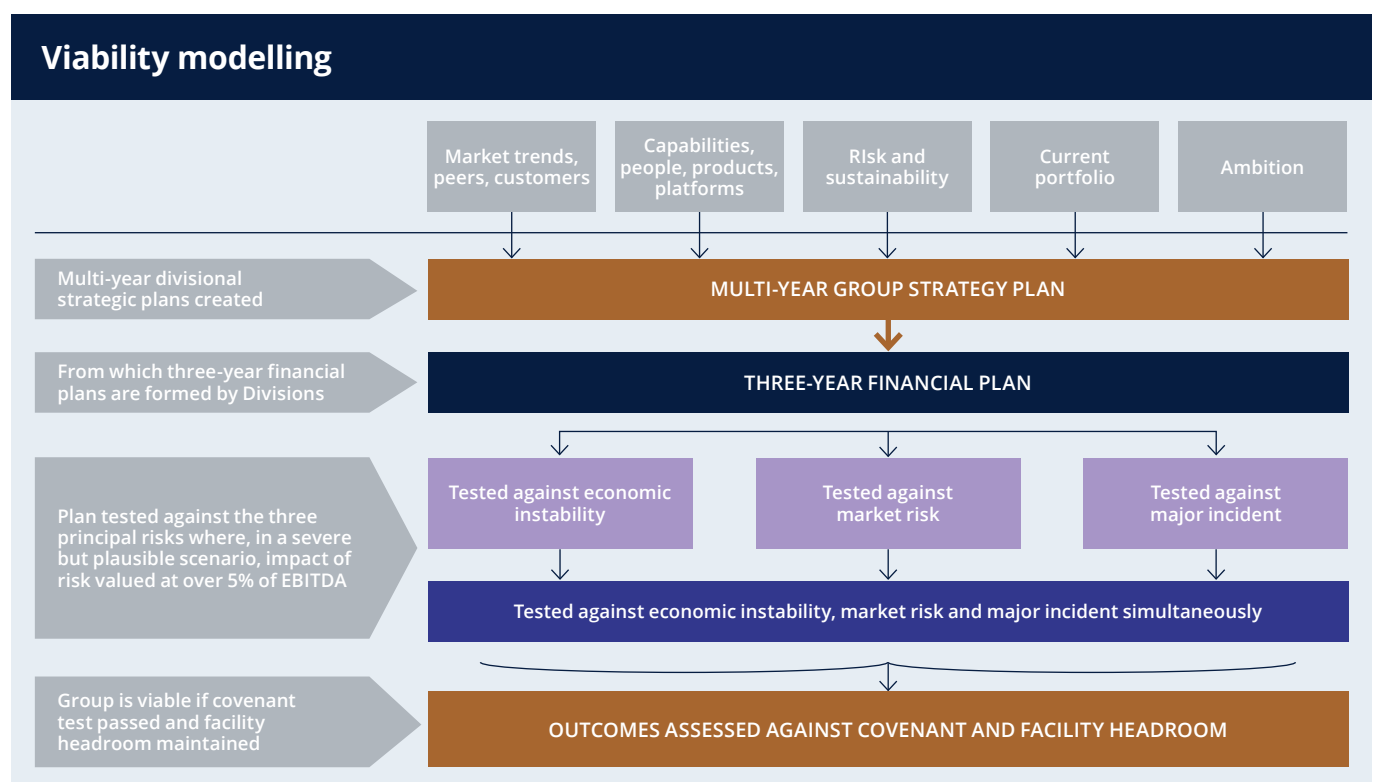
Viability modelling

Market trends, peers, customers

Capabilities, people, products, platforms

RIsk and sustainability

Current portfolio

Ambition

Multi-year divisional strategic plans created

MULTI-YEAR GROUP STRATEGY PLAN

From which three-year financial plans are formed by Divisions

THREE-YEAR FINANCIAL PLAN

Plan tested against the three principal risks where, in a severe but plausible scenario, impact of risk valued at over 5% of EBITDA

Tested against economic instability

Tested against market risk

Tested against major incident

Tested against economic instability, market risk and major incident simultaneously

Group is viable if covenant test passed and facility headroom maintained

OUTCOMES ASSESSED AGAINST COVENANT AND FACILITY HEADROOM